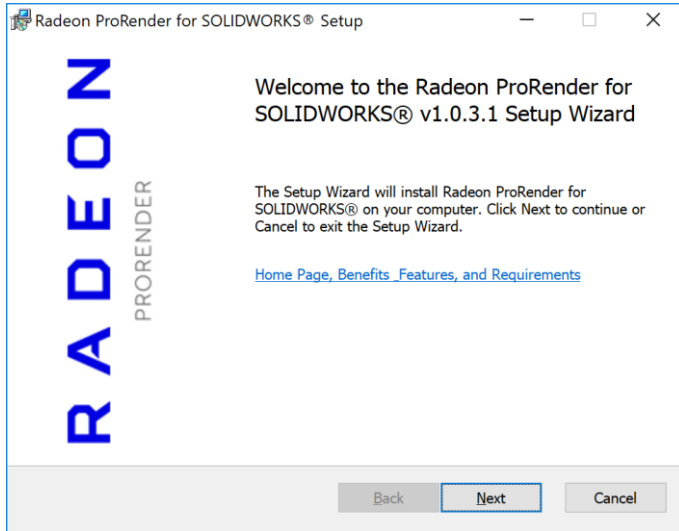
Radeon ProRender for SOLIDWORKS® Setup

RADEON

PRORENDER

Welcome to the Radeon ProRender for SOLIDWORKS® v1.0.3.1 Setup Wizard

The Setup Wizard will install Radeon ProRender for SOLIDWORKS® on your computer. Click Next to continue or Cancel to exit the Setup Wizard.

Home Page, Benefits _Features, and Requirements

Back

Next

Cancel